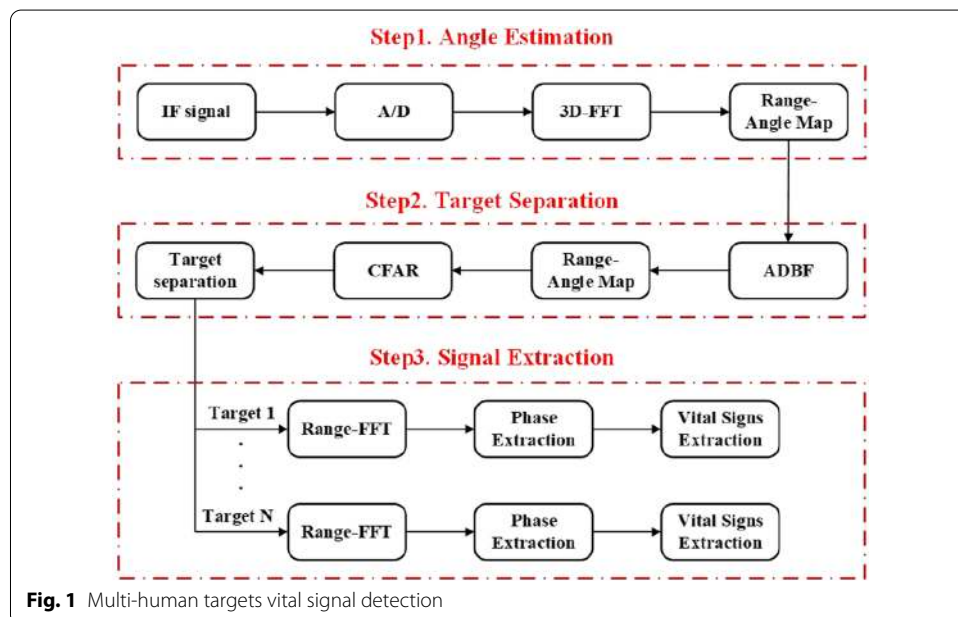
Step1. Angle Estimation

IF signal

A/D

3D-FFT

Range-Angle Map

Step2. Target Separation

Target separation

CFAR

Range-Angle Map

ADBF

Step3. Signal Extraction

Target 1

Range-FFT

Phase Extraction

Vital Signs Extraction

.
.
.
.

Target N

Range-FFT

Phase Extraction

Vital Signs Extraction

**Fig. 1** Multi-human targets vital signal detection